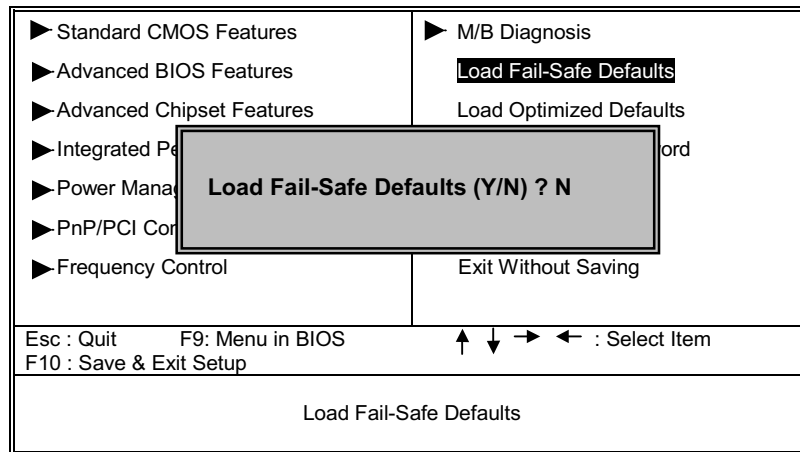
Standard CMOS Features

Advanced BIOS Features

Advanced Chipset Features

Integrated Pe

Power Manag

PnP/PCI Cor

Frequency Control

M/B Diagnosis

Load Fail-Safe Defaults

Load Optimized Defaults

ord

Exit Without Saving

Load Fail-Safe Defaults (Y/N) ? N

Esc : Quit F9: Menu in BIOS

F10 : Save & Exit Setup

↑ ↓ → ← : Select Item

Load Fail-Safe Defaults